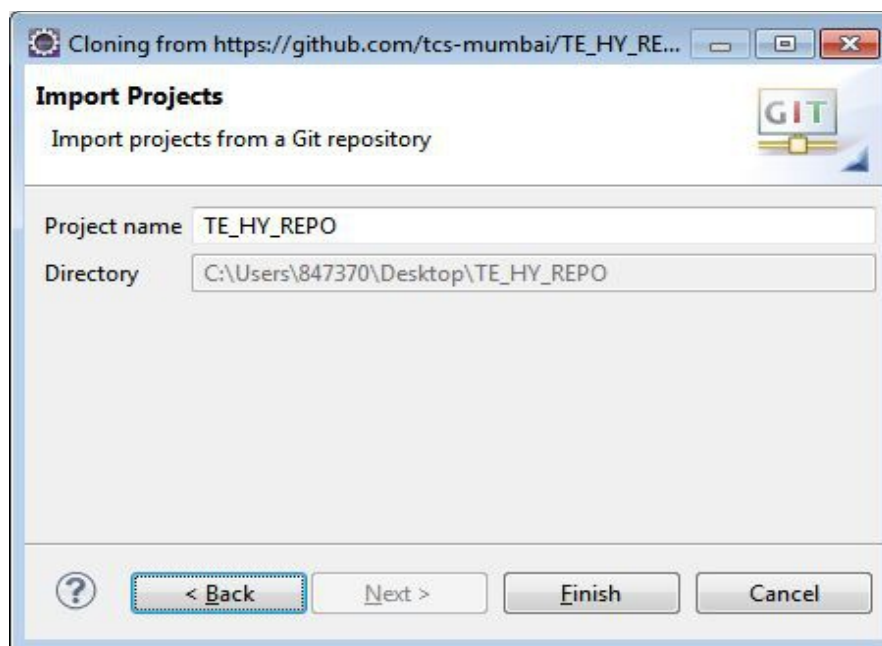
Cloning from https://github.com/tcs-mumbai/TE_HY_RE...

Import Projects

Import projects from a Git repository

GIT

Project name TE_HY_REPO

Directory C:\Users\847370\Desktop\TE_HY_REPO

?

< Back

Next >

Finish

Cancel